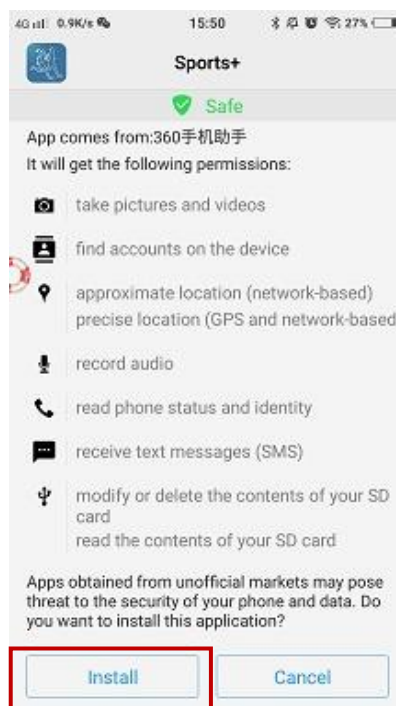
4G 0.9K/s 15:50 27%

Sports+

Safe

App comes from:360手机助手
It will get the following permissions:

take pictures and videos

find accounts on the device

approximate location (network-based)
precise location (GPS and network-based

record audio

read phone status and identity

receive text messages (SMS)

modify or delete the contents of your SD card
read the contents of your SD card

Apps obtained from unofficial markets may pose threat to the security of your phone and data. Do you want to install this application?

Install

Cancel